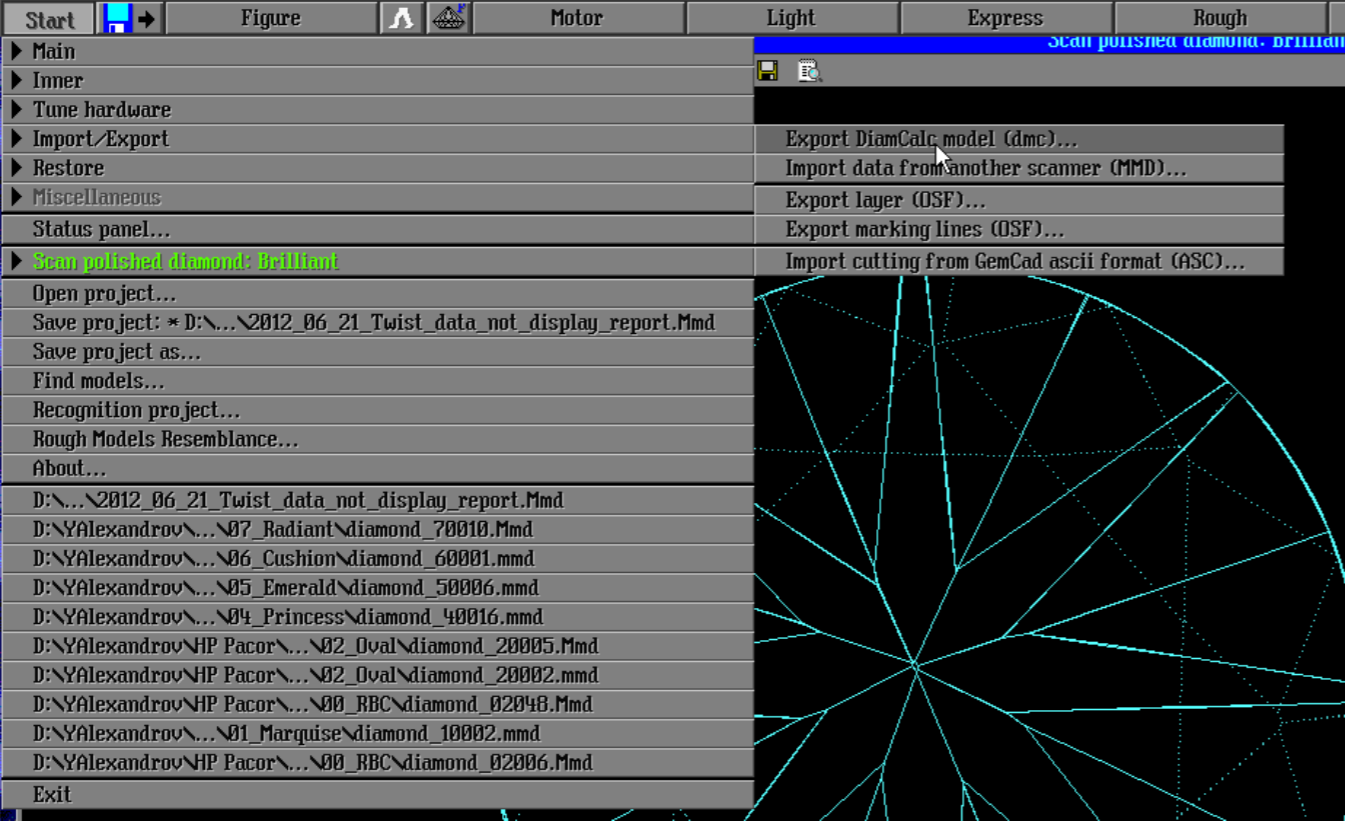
Start Figure Motor Light Express Rough

Scan polished diamond: Brillian

Main
Inner
Tune hardware
Import/Export
Restore
Miscellaneous
Status panel...
Scan polished diamond: Brilliant
Open project...
Save project: * D:\...\2012_06_21_Twist_data_not_display_report.Mmd
Save project as...
Find models...
Recognition project...
Rough Models Resemblance...
About...
D:\...\2012_06_21_Twist_data_not_display_report.Mmd
D:\YAlexandrov\...\07_Radiant\diamond_70010.Mmd
D:\YAlexandrov\...\06_Cushion\diamond_60001.mmd
D:\YAlexandrov\...\05_Emerald\diamond_50006.mmd
D:\YAlexandrov\...\04_Princess\diamond_40016.mmd
D:\YAlexandrov\HP Pacor\...\02_Oval\diamond_20005.Mmd
D:\YAlexandrov\HP Pacor\...\02_Oval\diamond_20002.mmd
D:\YAlexandrov\HP Pacor\...\00_RBC\diamond_02048.Mmd
D:\YAlexandrov\...\01_Marquise\diamond_10002.mmd
D:\YAlexandrov\HP Pacor\...\00_RBC\diamond_02006.Mmd
Exit

Export DiamCalc model (dmc)...
Import data from another scanner (MMD)...
Export layer (OSF)...
Export marking lines (OSF)...
Import cutting from GemCad ascii format (ASC)...